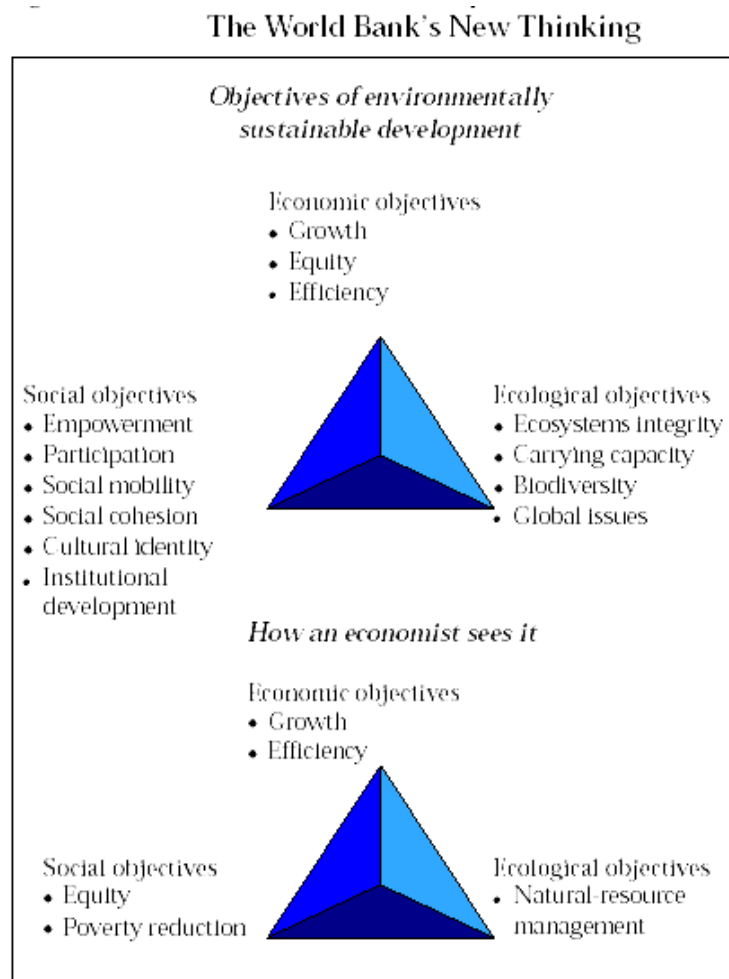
The World Bank's New Thinking

*Objectives of environmentally sustainable development*

Economic objectives
• Growth
• Equity
• Efficiency

Social objectives
• Empowerment
• Participation
• Social mobility
• Social cohesion
• Cultural identity
• Institutional development

Ecological objectives
• Ecosystems integrity
• Carrying capacity
• Biodiversity
• Global issues

*How an economist sees it*

Economic objectives
• Growth
• Efficiency

Social objectives
• Equity
• Poverty reduction

Ecological objectives
• Natural-resource management